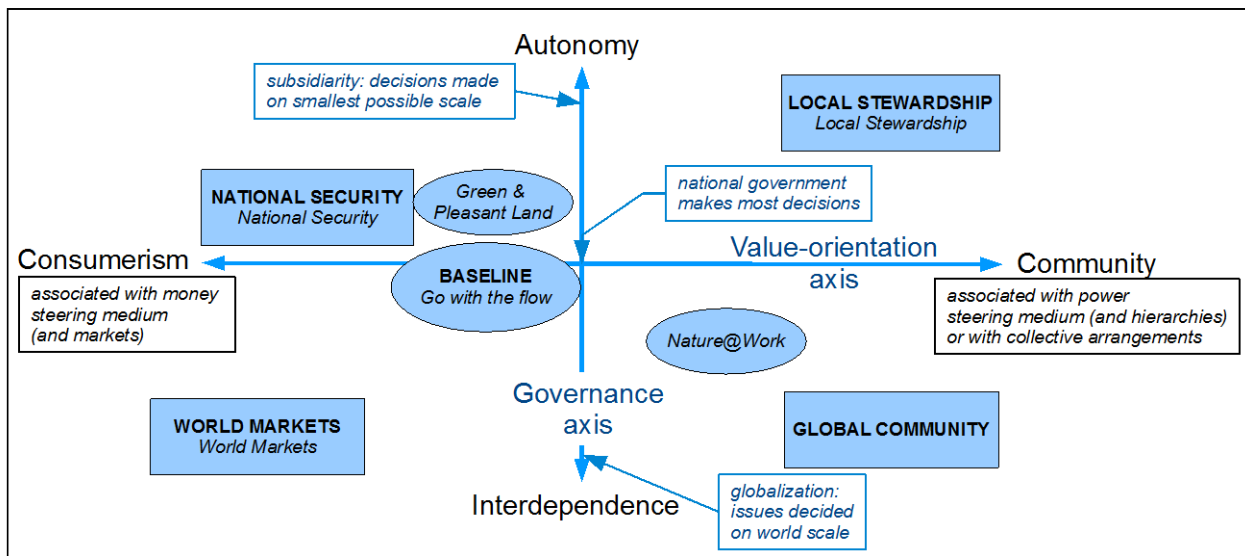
Autonomy

subsidiarity: decisions made on smallest possible scale

LOCAL STEWARDSHIP
Local Stewardship

NATIONAL SECURITY
National Security

Green & Pleasant Land

national government makes most decisions

Consumerism

associated with money steering medium (and markets)

BASELINE
Go with the flow

Value-orientation axis

Community

associated with power steering medium (and hierarchies) or with collective arrangements

Nature@Work

Governance axis

WORLD MARKETS
World Markets

GLOBAL COMMUNITY

Interdependence

globalization: issues decided on world scale